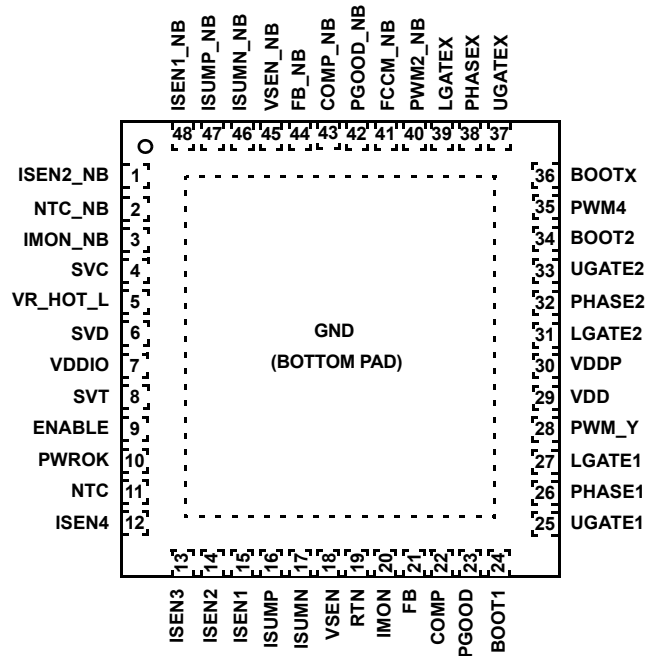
ISEN1_NB
ISUMP_NB
ISUMN_NB
VSEN_NB
FB_NB
COMP_NB
PGOOD_NB
FCCM_NB
PWM2_NB
LGATEX
PHASEX
UGATEX

48 47 46 45 44 43 42 41 40 39 38 37

ISEN2_NB 1
NTC_NB 2
IMON_NB 3
SVC 4
VR_HOT_L 5
SVD 6
VDDIO 7
SVT 8
ENABLE 9
PWROK 10
NTC 11
ISEN4 12

GND
(BOTTOM PAD)

36 BOOTX
35 PWM4
34 BOOT2
33 UGATE2
32 PHASE2
31 LGATE2
30 VDDP
29 VDD
28 PWM_Y
27 LGATE1
26 PHASE1
25 UGATE1

13 14 15 16 17 18 19 20 21 22 23 24

ISEN3
ISEN2
ISEN1
ISUMP
ISUMN
VSEN
RTN
IMON
FB
COMP
PGOOD
BOOT1